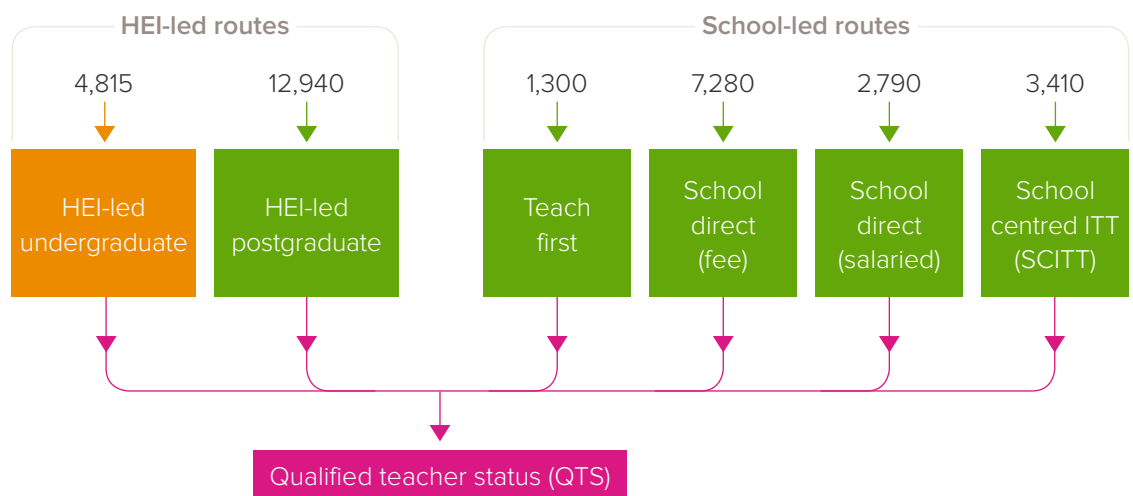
HEI-led routes

School-led routes

4,815

12,940

1,300

7,280

2,790

3,410

HEI-led undergraduate

HEI-led postgraduate

Teach first

School direct (fee)

School direct (salaried)

School centred ITT (SCITT)

Qualified teacher status (QTS)